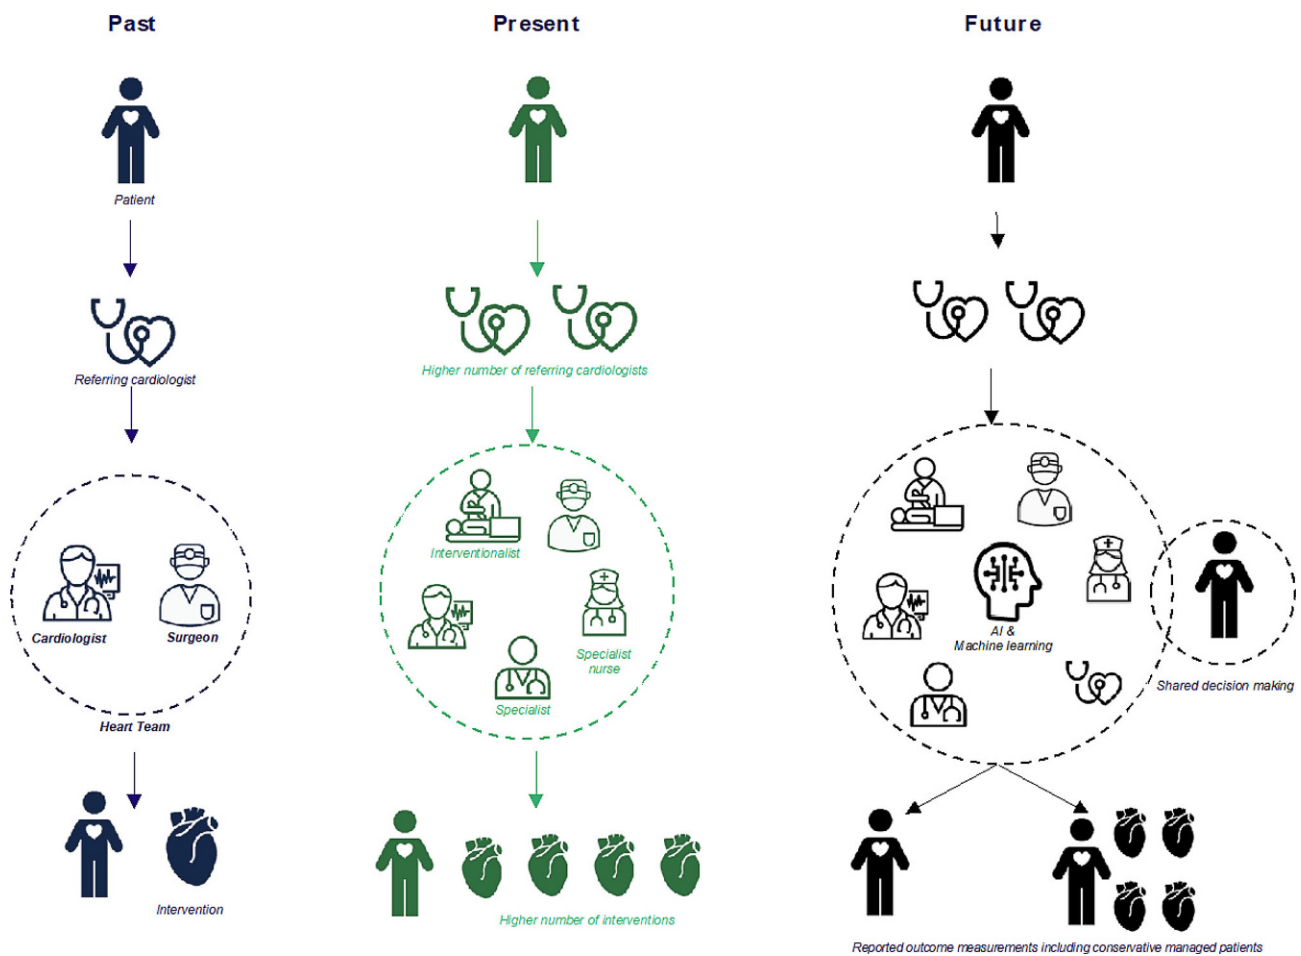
Past

Patient

Referring cardiologist

Cardiologist

Surgeon

Heart Team

Intervention

Present

Higher number of referring cardiologists

Interventionalist

Specialist nurse

Specialist

Higher number of interventions

Future

AI & Machine learning

Shared decision making

Reported outcome measurements including conservative managed patients